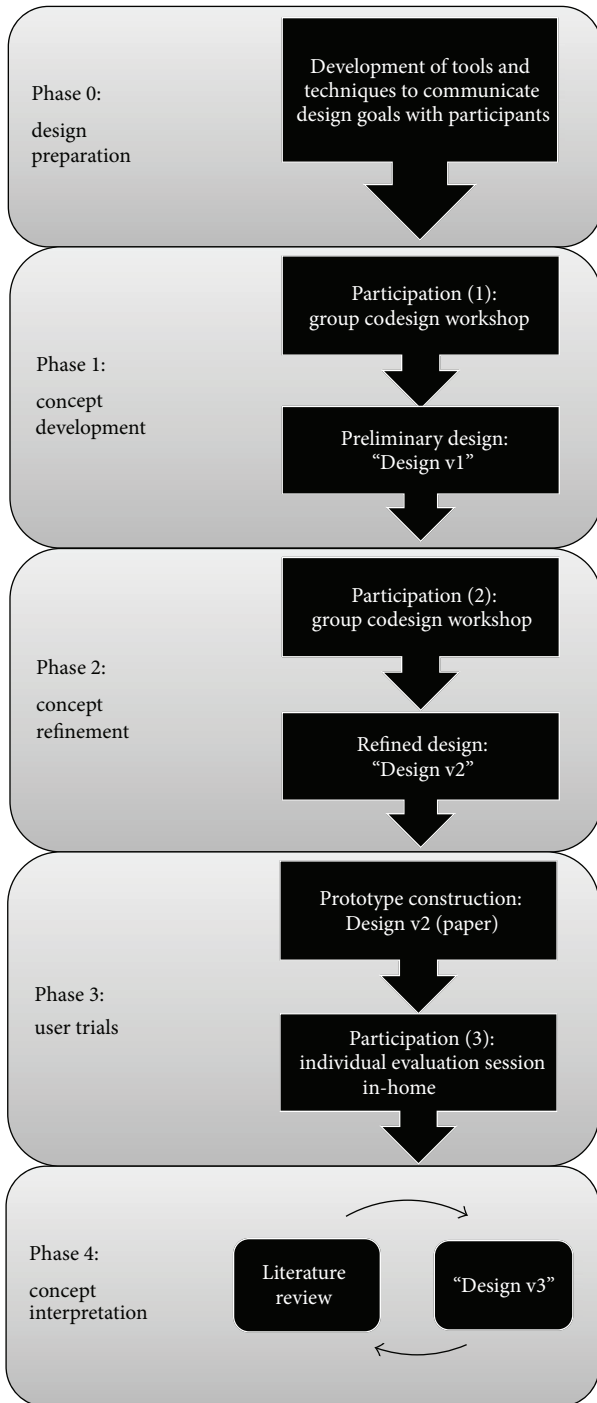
Phase 0:
design preparation

Development of tools and techniques to communicate design goals with participants

Phase 1:
concept development

Participation (1): group codesign workshop

Preliminary design: “Design v1”

Phase 2:
concept refinement

Participation (2): group codesign workshop

Refined design: “Design v2”

Phase 3:
user trials

Prototype construction: Design v2 (paper)

Participation (3): individual evaluation session in-home

Phase 4:
concept interpretation

Literature review

“Design v3”